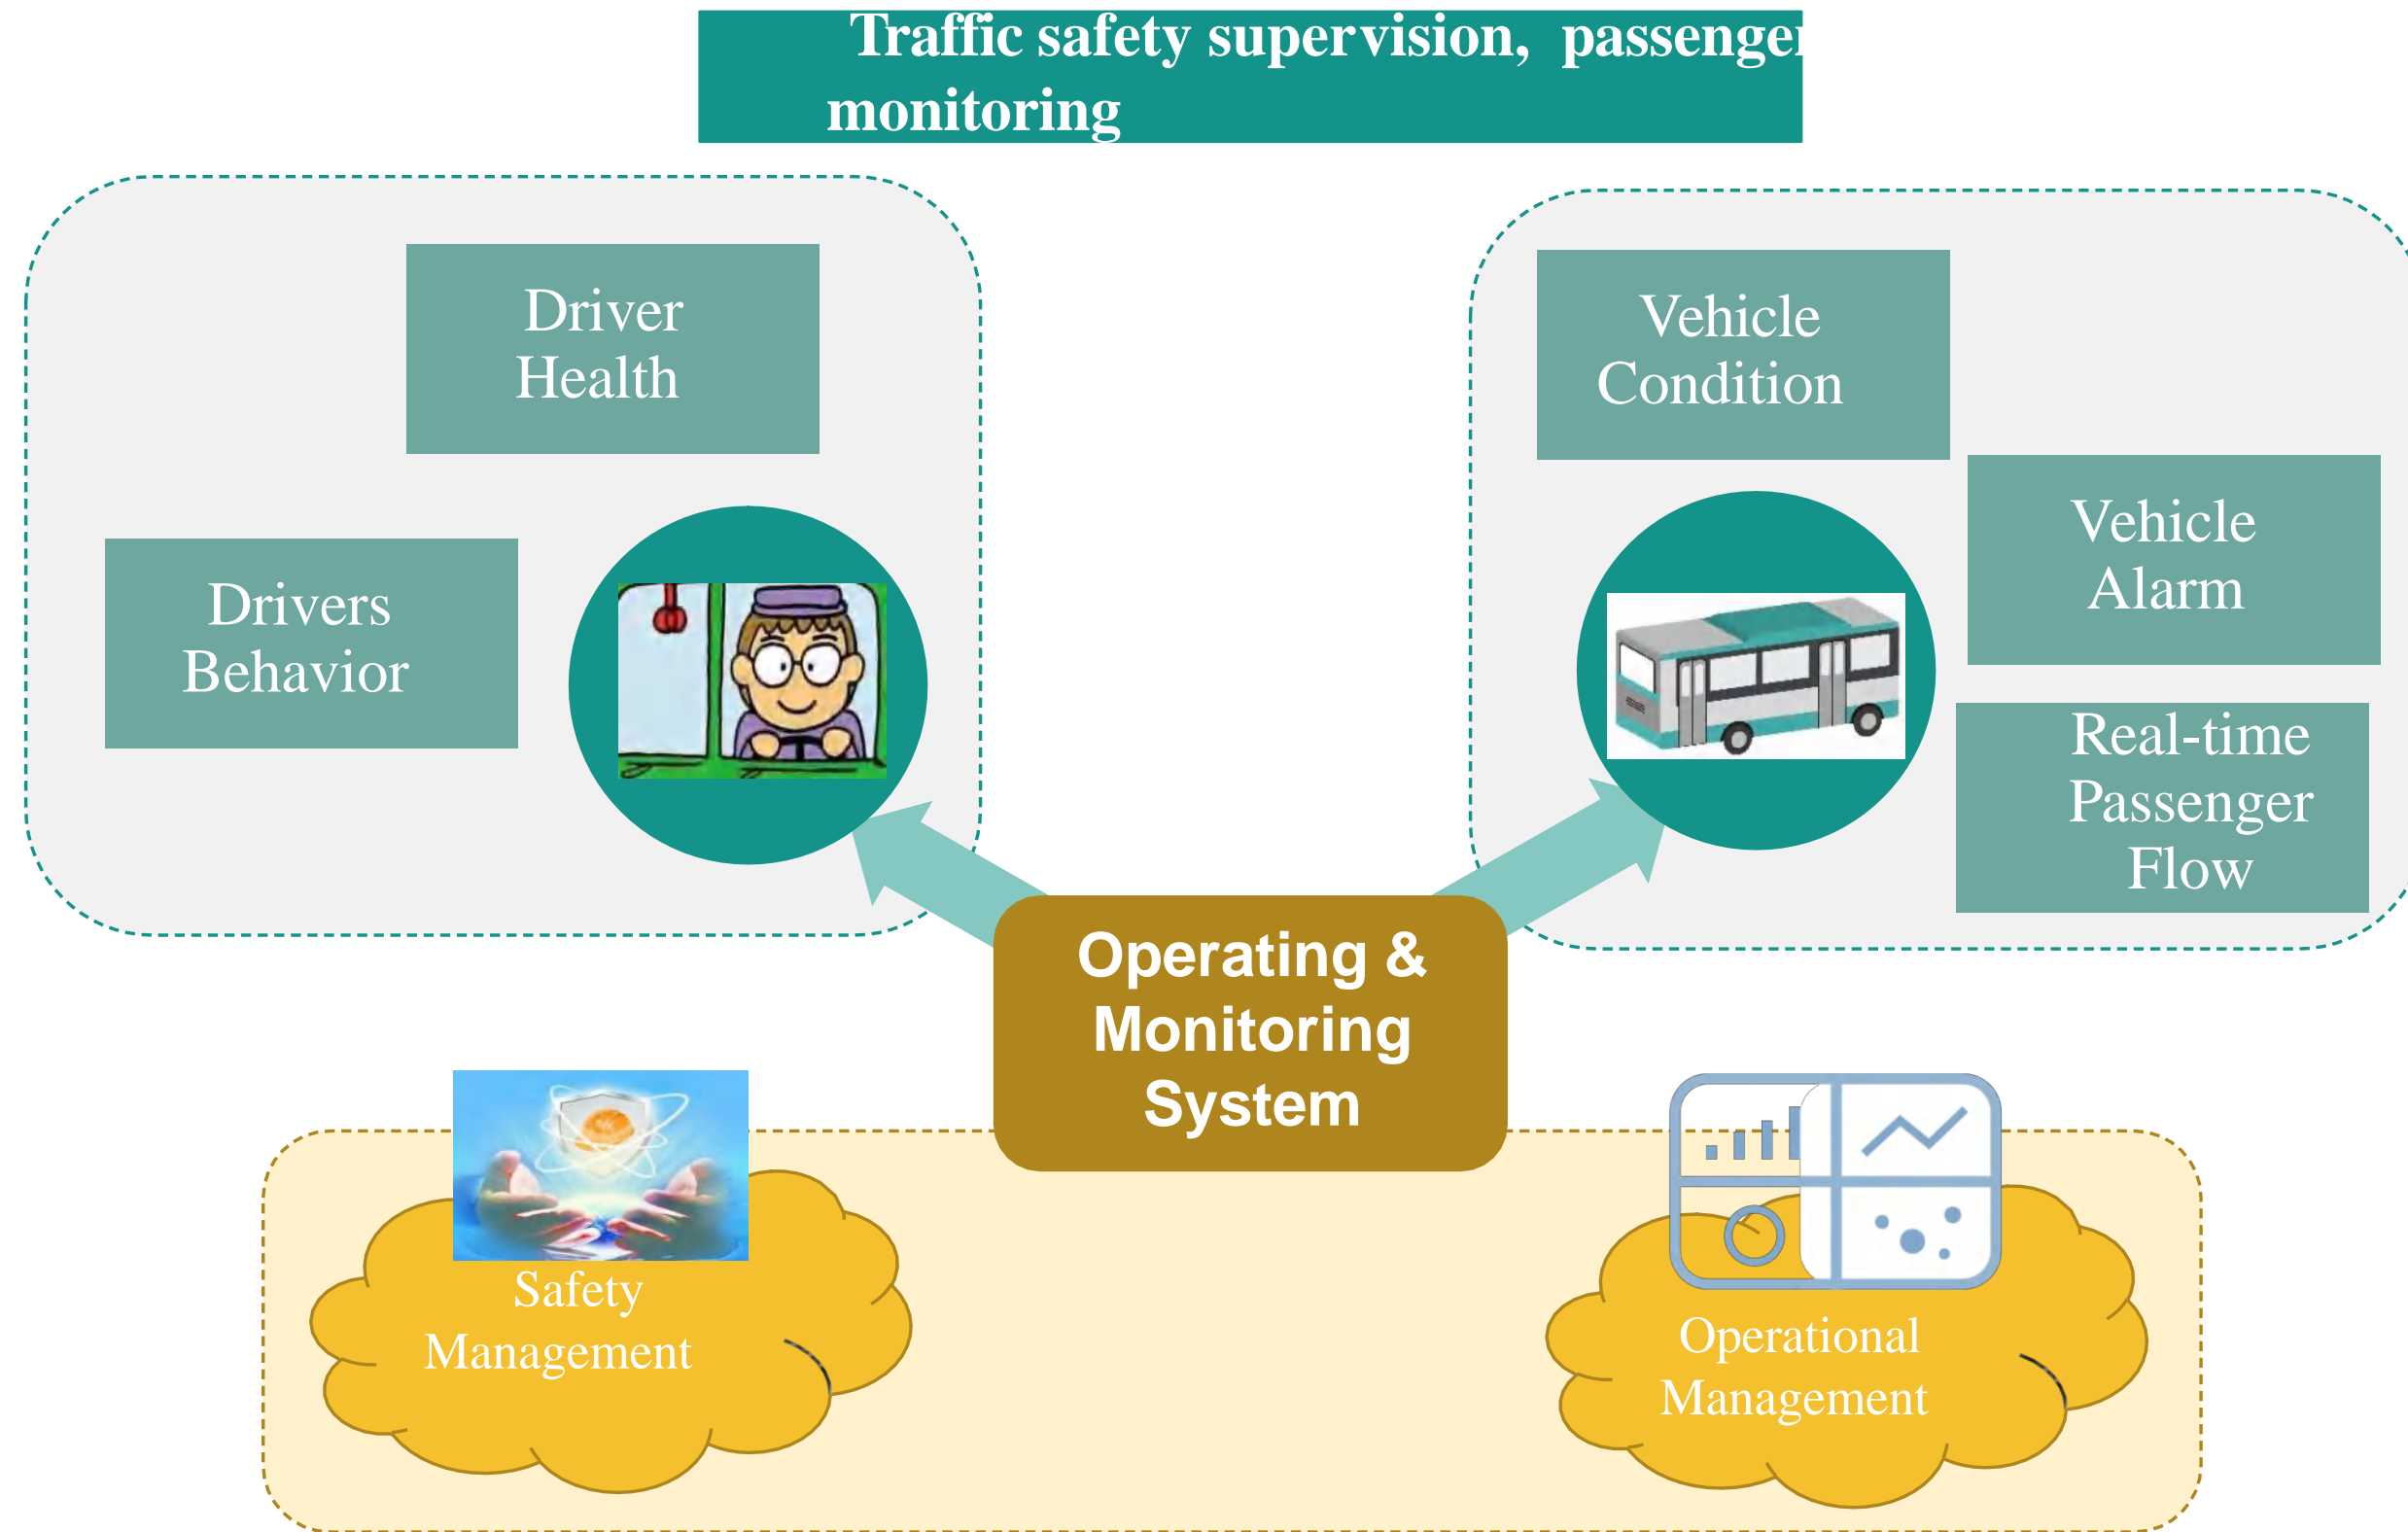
Traffic safety supervision, passenge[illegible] monitoring

Driver Health

Drivers Behavior

Vehicle Condition

Vehicle Alarm

Real-time Passenger Flow

Operating & Monitoring System

Safety Management

Operational Management